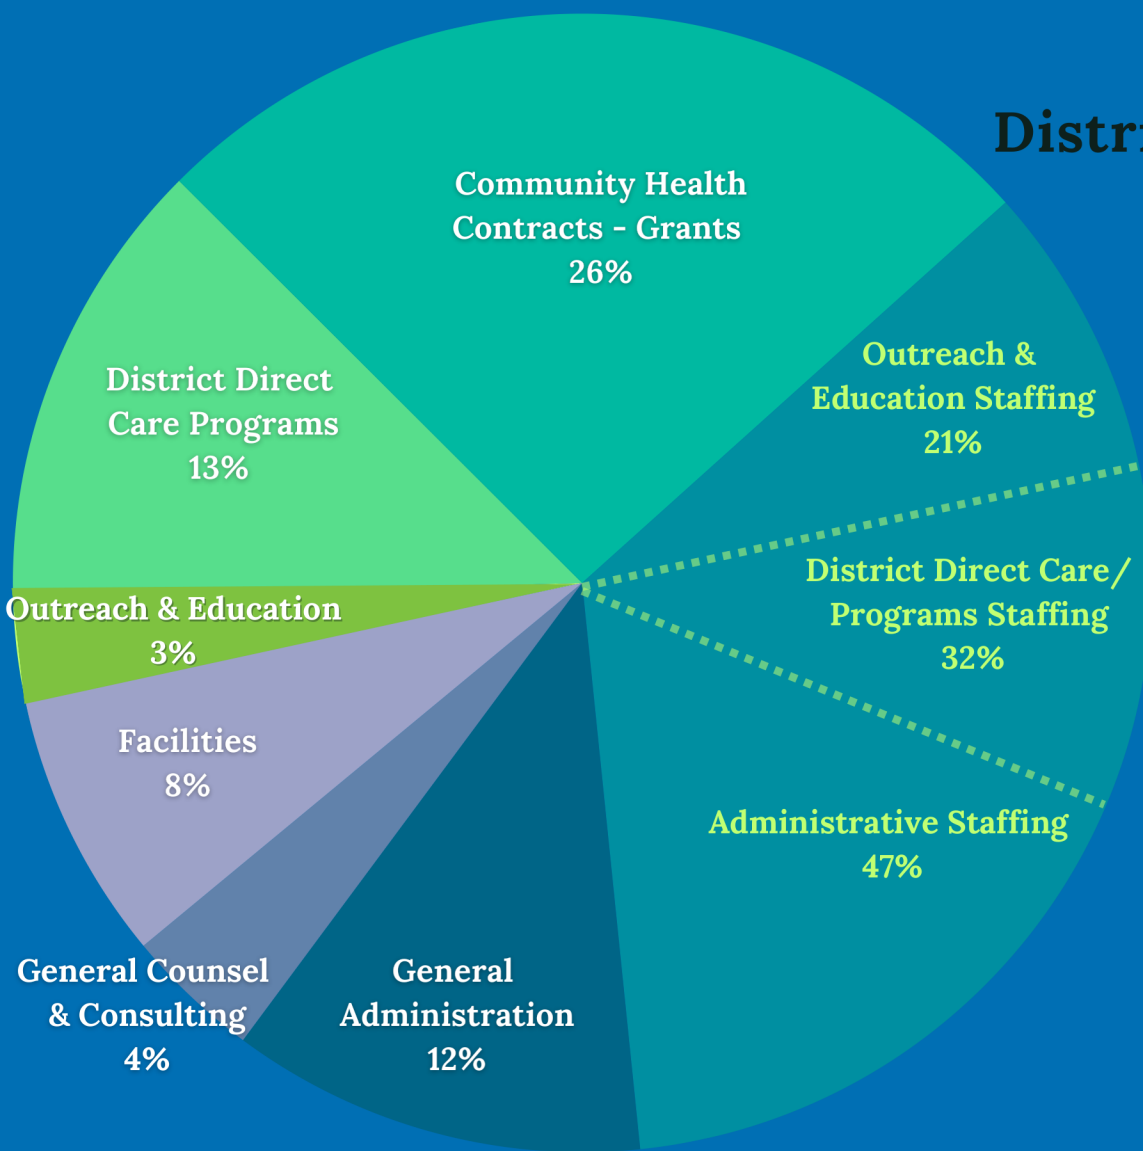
Distr

Community Health Contracts - Grants 26%

Outreach & Education Staffing 21%

District Direct Care Programs 13%

District Direct Care/ Programs Staffing 32%

Outreach & Education 3%

Facilities 8%

Administrative Staffing 47%

General Counsel & Consulting 4%

General Administration 12%